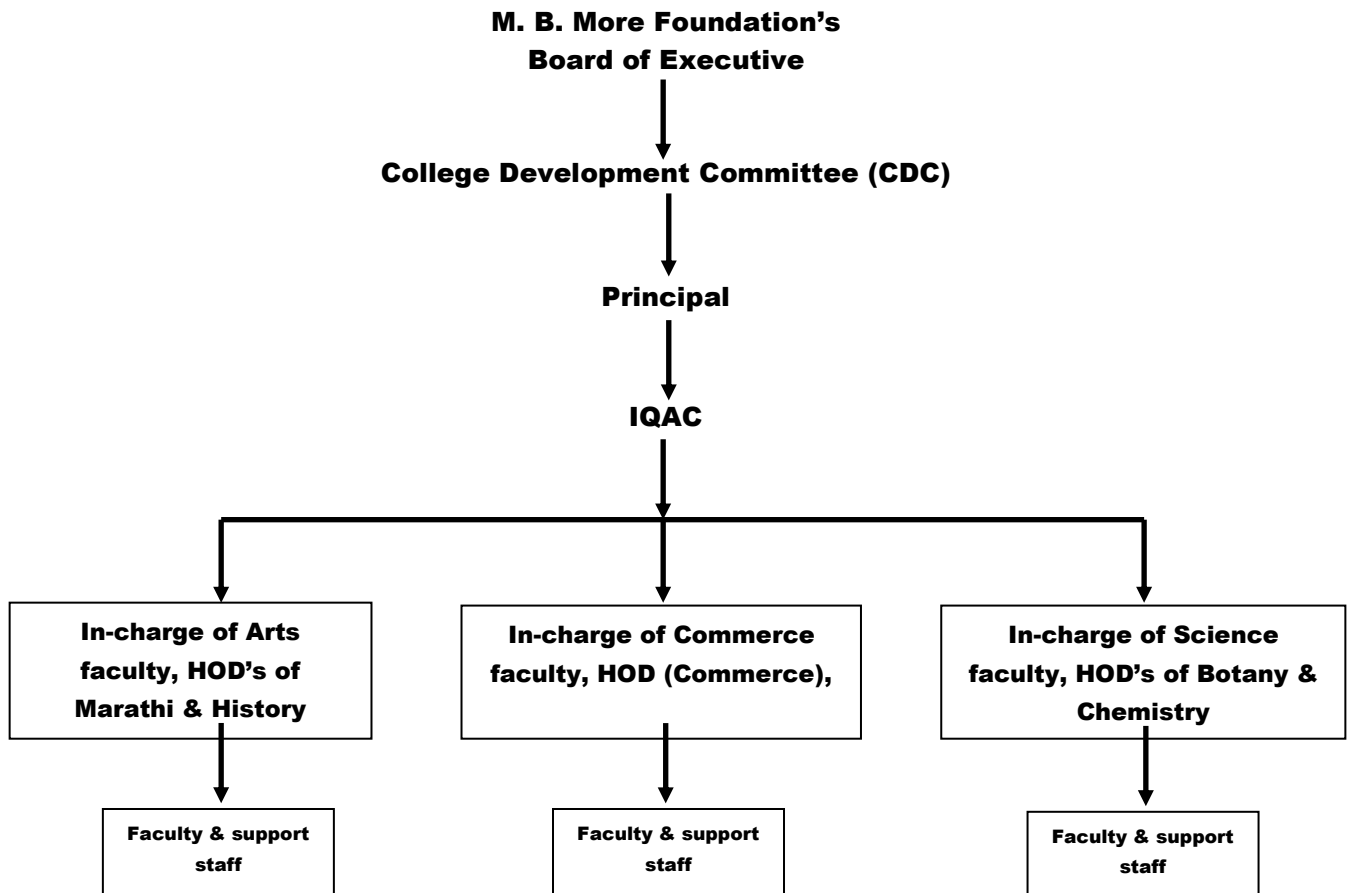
M. B. More Foundation's
Board of Executive

College Development Committee (CDC)

Principal

IQAC

In-charge of Arts faculty, HOD's of Marathi & History

In-charge of Commerce faculty, HOD (Commerce),

In-charge of Science faculty, HOD's of Botany & Chemistry

Faculty & support staff

Faculty & support staff

Faculty & support staff